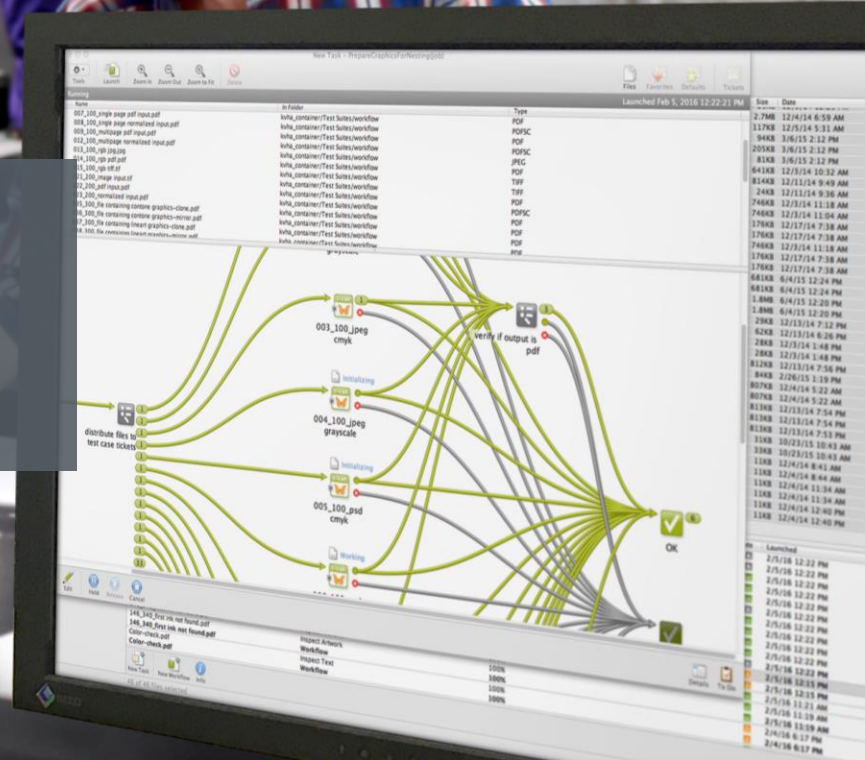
New Task - PrepareGraphicsForNesting

Tools Launch Zoom In Zoom Out Zoom to Fit Delete

Files Favorites Defaults Tickets

Running

Launched Feb 5, 2016 12:22:21 PM

| Name | In Folder | Type |
|---|---|---|
| 007_100_single page pdf input.pdf | kvha_container/Test Suites/workflow | PDF |
| 008_100_single page normalized input.pdf | kvha_container/Test Suites/workflow | PDFSC |
| 009_100_multipage pdf input.pdf | kvha_container/Test Suites/workflow | PDF |
| 012_100_multipage normalized input.pdf | kvha_container/Test Suites/workflow | PDFSC |
| 013_100_rgb jpg.jpg | kvha_container/Test Suites/workflow | JPEG |
| 014_100_rgb pdf.pdf | kvha_container/Test Suites/workflow | PDF |
| 015_100_rgb tiff.tif | kvha_container/Test Suites/workflow | TIFF |
| 021_200_image input.tif | kvha_container/Test Suites/workflow | TIFF |
| 022_200_pdf input.pdf | kvha_container/Test Suites/workflow | PDF |
| 023_200_normalized input.pdf | kvha_container/Test Suites/workflow | PDFSC |
| 035_100_file containing contone graphics-clone.pdf | kvha_container/Test Suites/workflow | PDF |
| 036_100_file containing contone graphics-mirror.pdf | kvha_container/Test Suites/workflow | PDF |
| 037_100_file containing lineart graphics-clone.pdf | kvha_container/Test Suites/workflow | PDF |

grayscale

003_100_jpeg cmyk

verify if output is pdf

distribute files to test case tickets

Initializing

004_100_jpeg grayscale

Initializing

005_100_psd cmyk

Working

OK

Edit Hold Release Cancel

146_340_first ink not found.pdf
146_340_first ink not found.pdf
Color-check.pdf
Color-check.pdf

Inspect Artwork
Workflow
Inspect Text
Workflow

100%
100%
100%
100%

New Task New Workflow Info

Details To Do

Size Date
2.7MB 12/4/14 6:59 AM
117KB 12/5/14 5:31 AM
94KB 3/6/15 2:12 PM
205KB 3/6/15 2:12 PM
81KB 3/6/15 2:12 PM
641KB 12/3/14 10:32 AM
814KB 12/11/14 9:49 AM
24KB 12/11/14 9:36 AM
746KB 12/3/14 11:18 AM
746KB 12/3/14 11:04 AM
176KB 12/17/14 7:38 AM
176KB 12/17/14 7:38 AM
746KB 12/3/14 11:18 AM
176KB 12/17/14 7:38 AM
176KB 12/17/14 7:38 AM
681KB 6/4/15 12:24 PM
681KB 6/4/15 12:24 PM
1.8MB 6/4/15 12:20 PM
1.8MB 6/4/15 12:20 PM
29KB 12/13/14 7:12 PM
62KB 12/13/14 6:26 PM
28KB 12/3/14 1:48 PM
28KB 12/3/14 1:48 PM
812KB 12/13/14 7:56 PM
84KB 2/26/15 1:19 PM
807KB 12/4/14 5:22 AM
807KB 12/4/14 5:22 AM
813KB 12/13/14 7:54 PM
813KB 12/13/14 7:54 PM
813KB 12/13/14 7:53 PM
31KB 10/23/15 10:43 AM
33KB 10/23/15 10:43 AM
11KB 12/4/14 8:41 AM
11KB 12/4/14 8:44 AM
11KB 12/4/14 11:34 AM
11KB 12/4/14 11:34 AM
11KB 12/4/14 12:40 PM
11KB 12/4/14 12:40 PM

Launched
2/5/16 12:22 PM
2/5/16 12:22 PM
2/5/16 12:22 PM
2/5/16 12:22 PM
2/5/16 12:22 PM
2/5/16 12:22 PM
2/5/16 12:22 PM
2/5/16 12:22 PM
2/5/16 12:22 PM
2/5/16 12:22 PM
2/5/16 12:22 PM
2/5/16 12:22 PM
2/5/16 12:22 PM
2/5/16 12:15 PM
2/5/16 12:15 PM
2/5/16 11:21 AM
2/5/16 11:19 AM
2/4/16 6:17 PM
2/4/16 6:17 PM

EIZO